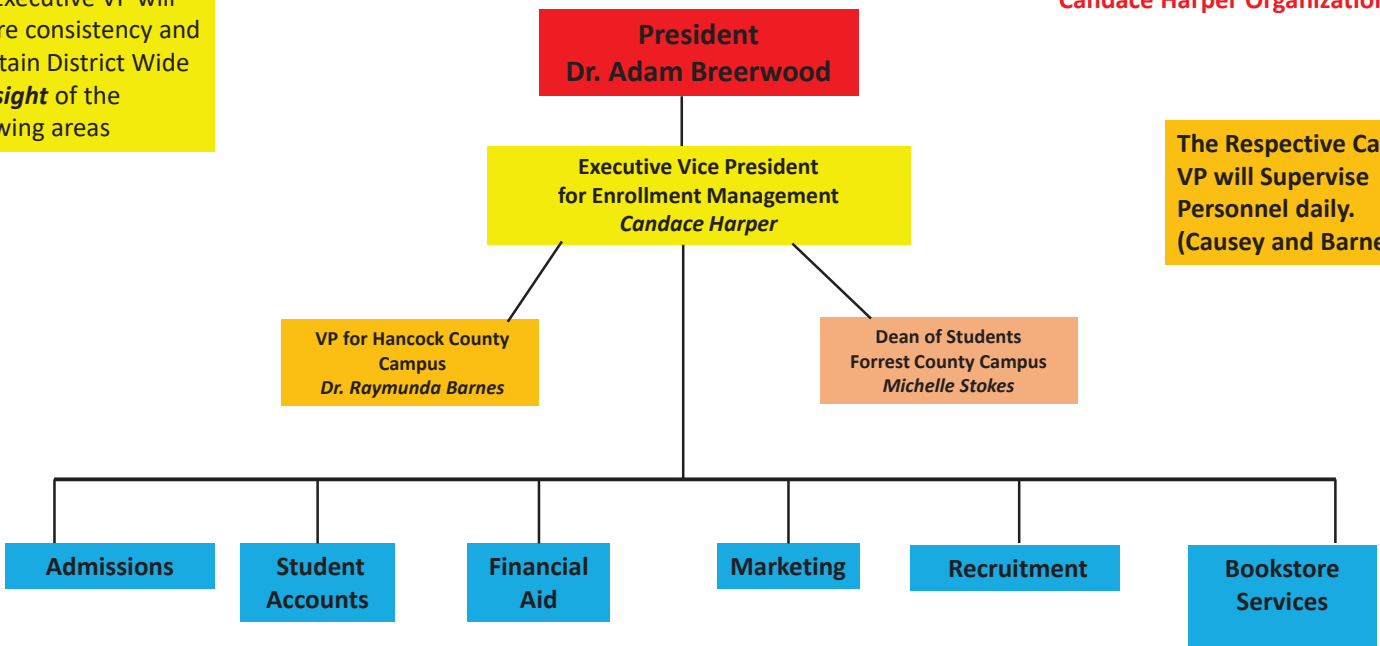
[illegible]xecutive VP will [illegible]re consistency and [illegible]tain District Wide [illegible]*sight* of the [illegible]wing areas

Candace Harper Organizatio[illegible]

President
Dr. Adam Breerwood

The Respective Ca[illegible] VP will Supervise Personnel daily. (Causey and Barne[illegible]

Executive Vice President
for Enrollment Management
*Candace Harper*

VP for Hancock County Campus
*Dr. Raymunda Barnes*

Dean of Students
Forrest County Campus
*Michelle Stokes*

Admissions

Student Accounts

Financial Aid

Marketing

Recruitment

Bookstore Services